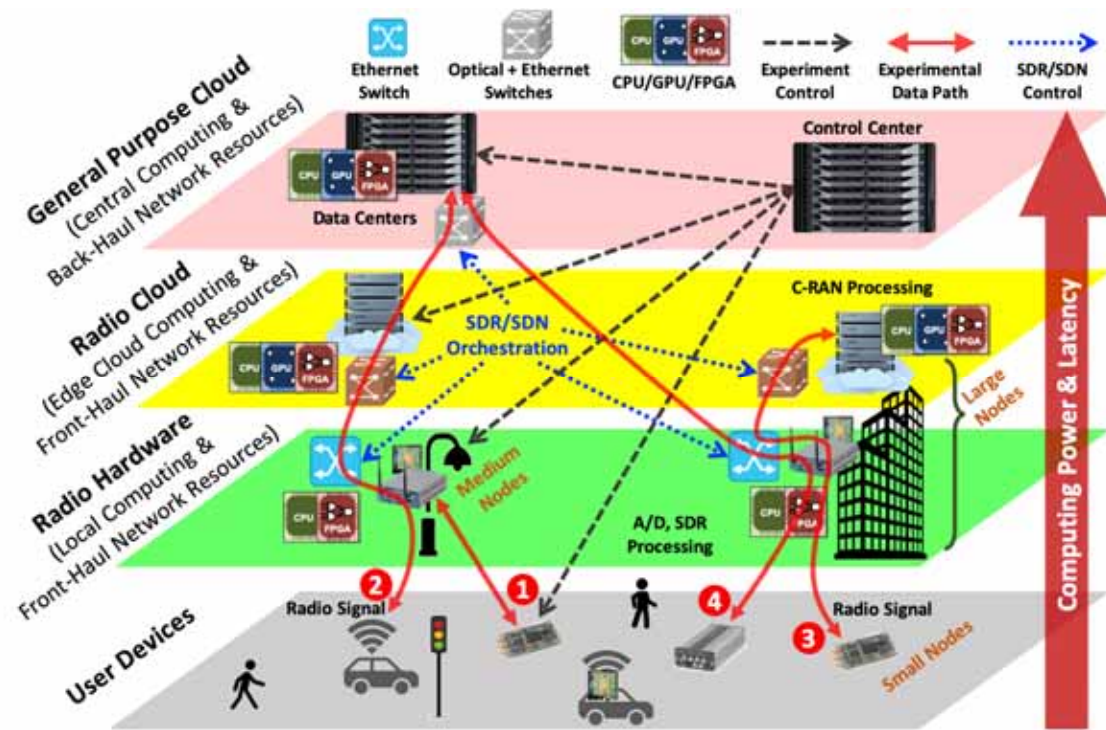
Ethernet Switch

Optical + Ethernet Switches

CPU GPU FPGA

CPU/GPU/FPGA

Experiment Control

Experimental Data Path

SDR/SDN Control

General Purpose Cloud
(Central Computing & Back-Haul Network Resources)

CPU GPU FPGA

Data Centers

Control Center

Radio Cloud
(Edge Cloud Computing & Front-Haul Network Resources)

SDR/SDN Orchestration

C-RAN Processing

CPU GPU FPGA

CPU GPU FPGA

Large Nodes

Computing Power & Latency

Radio Hardware
(Local Computing & Front-Haul Network Resources)

CPU FPGA

Medium Nodes

A/D, SDR Processing

CPU FPGA

User Devices

2 Radio Signal

1

4

Radio Signal

3

Small Nodes